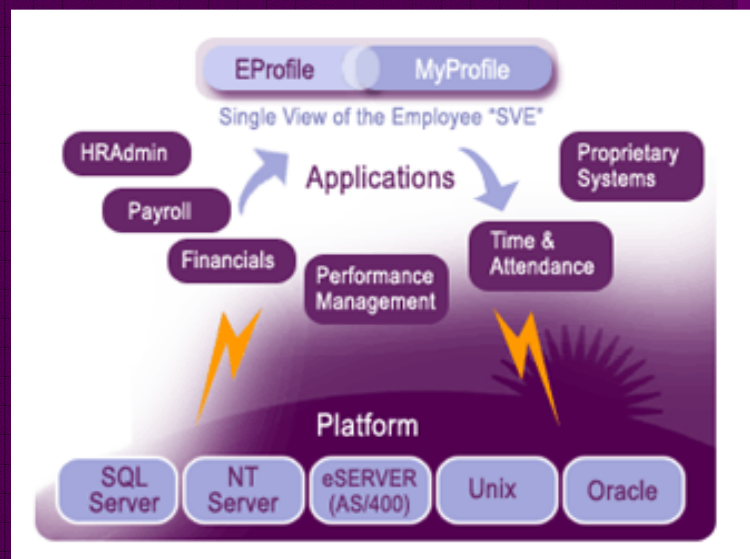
EProfile MyProfile

Single View of the Employee "SVE"

HRAdmin

Applications

Proprietary Systems

Payroll

Financials

Performance Management

Time & Attendance

Platform

SQL Server

NT Server

eSERVER (AS/400)

Unix

Oracle